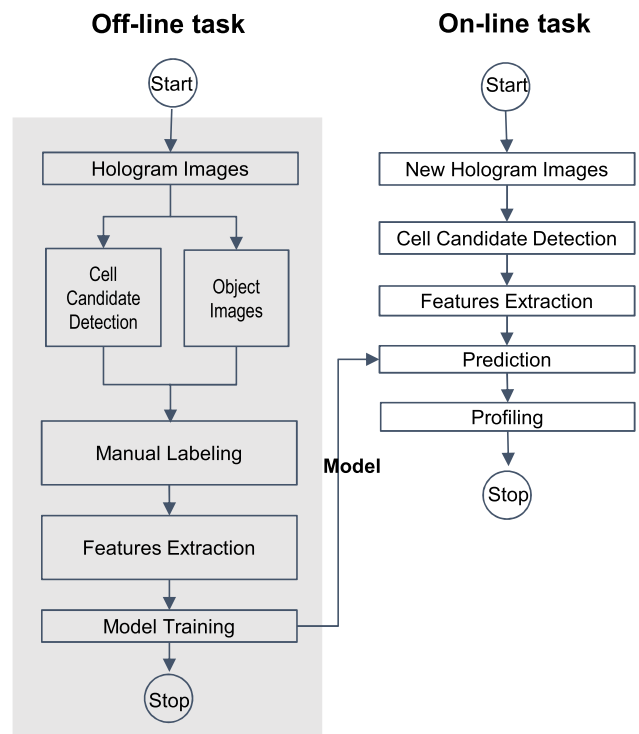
Off-line task

Start

Hologram Images

Cell Candidate Detection

Object Images

Manual Labeling

Features Extraction

Model Training

Stop

Model

On-line task

Start

New Hologram Images

Cell Candidate Detection

Features Extraction

Prediction

Profiling

Stop